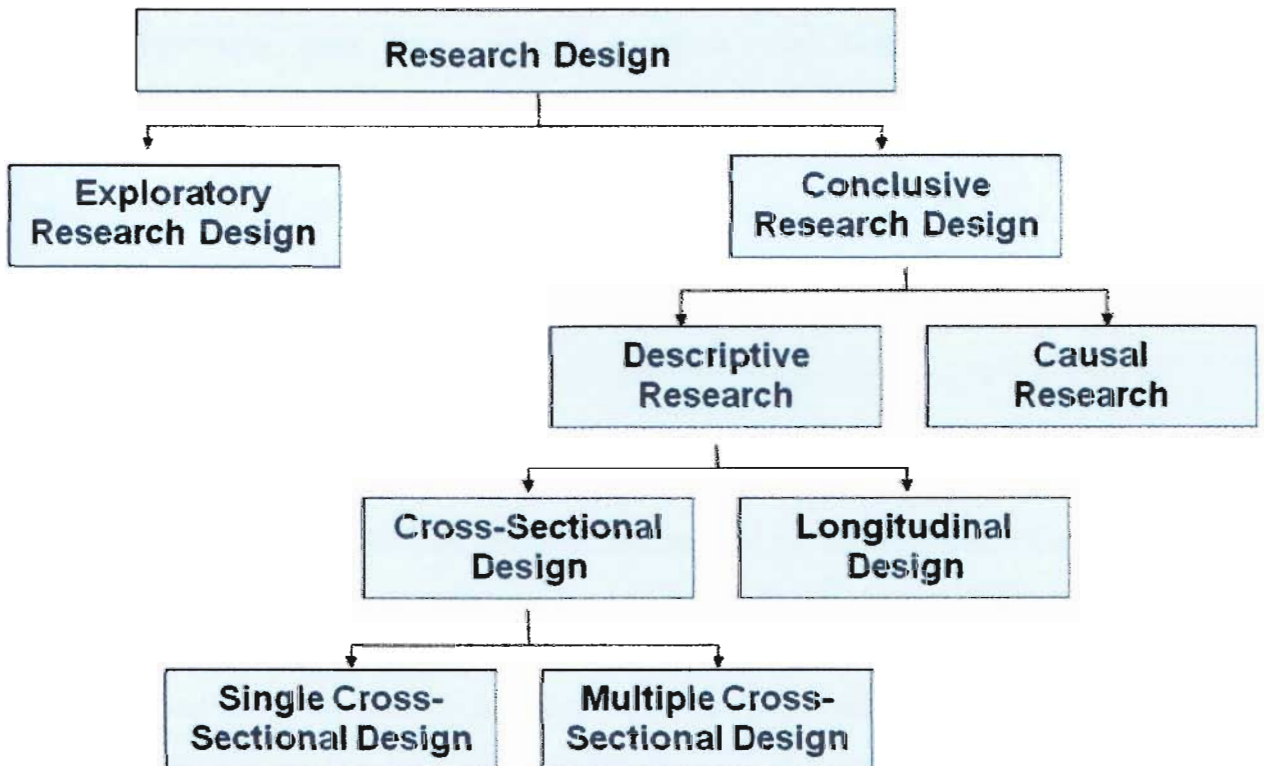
Research Design

Exploratory Research Design

Conclusive Research Design

Descriptive Research

Causal Research

Cross-Sectional Design

Longitudinal Design

Single Cross-Sectional Design

Multiple Cross-Sectional Design